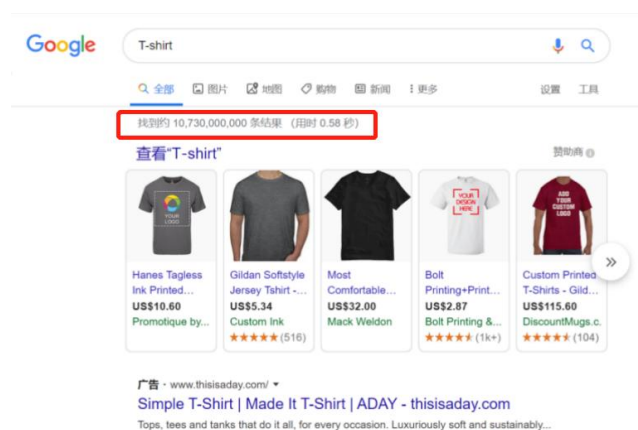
Google

T-shirt

全部 图片 地图 购物 新闻 更多 设置 工具

找到约 10,730,000,000 条结果 （用时 0.58 秒）

查看"T-shirt" 赞助商

YOUR LOGO

Hanes Tagless Ink Printed...
US$10.60
Promotique by...

Gildan Softstyle Jersey Tshirt -...
US$5.34
Custom Ink
★★★★★ (516)

Most Comfortable...
US$32.00
Mack Weldon

YOUR DESIGN HERE

Bolt Printing+Print...
US$2.87
Bolt Printing &...
★★★★★ (1k+)

ADD YOUR CUSTOM LOGO

Custom Printed T-Shirts - Gild...
US$115.60
DiscountMugs.c...
★★★★★ (104)

广告 · www.thisisaday.com/ ▾
Simple T-Shirt | Made It T-Shirt | ADAY - thisisaday.com
Tops, tees and tanks that do it all, for every occasion. Luxuriously soft and sustainably...